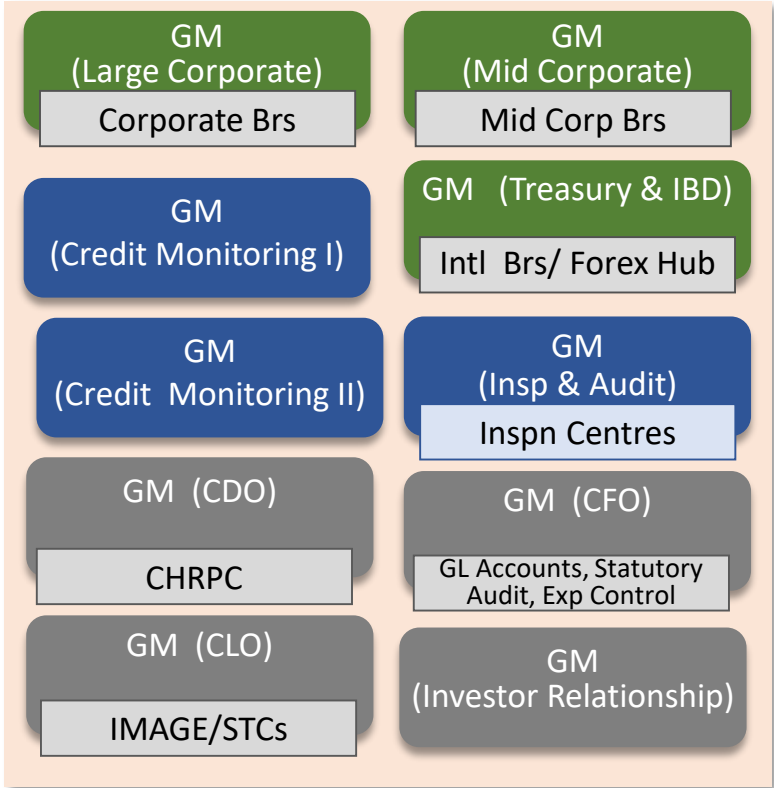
GM
(Large Corporate)
Corporate Brs

GM
(Mid Corporate)
Mid Corp Brs

GM
(Credit Monitoring I)

GM (Treasury & IBD)
Intl Brs/ Forex Hub

GM
(Credit Monitoring II)

GM
(Insp & Audit)
Inspn Centres

GM (CDO)
CHRPC

GM (CFO)
GL Accounts, Statutory Audit, Exp Control

GM (CLO)
IMAGE/STCs

GM
(Investor Relationship)